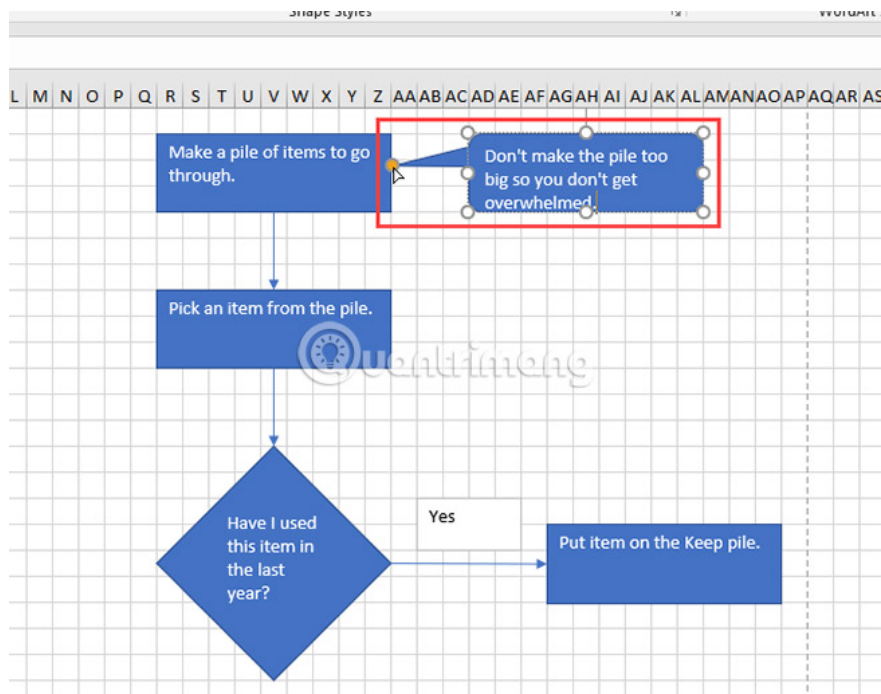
Shape Styles

WordArt

L M N O P Q R S T U V W X Y Z AA AB AC AD AE AF AG AH AI AJ AK AL AM AN AO AP AQ AR AS

Make a pile of items to go through.

Don't make the pile too big so you don't get overwhelmed.

Pick an item from the pile.

Quantrimang

Have I used this item in the last year?

Yes

Put item on the Keep pile.